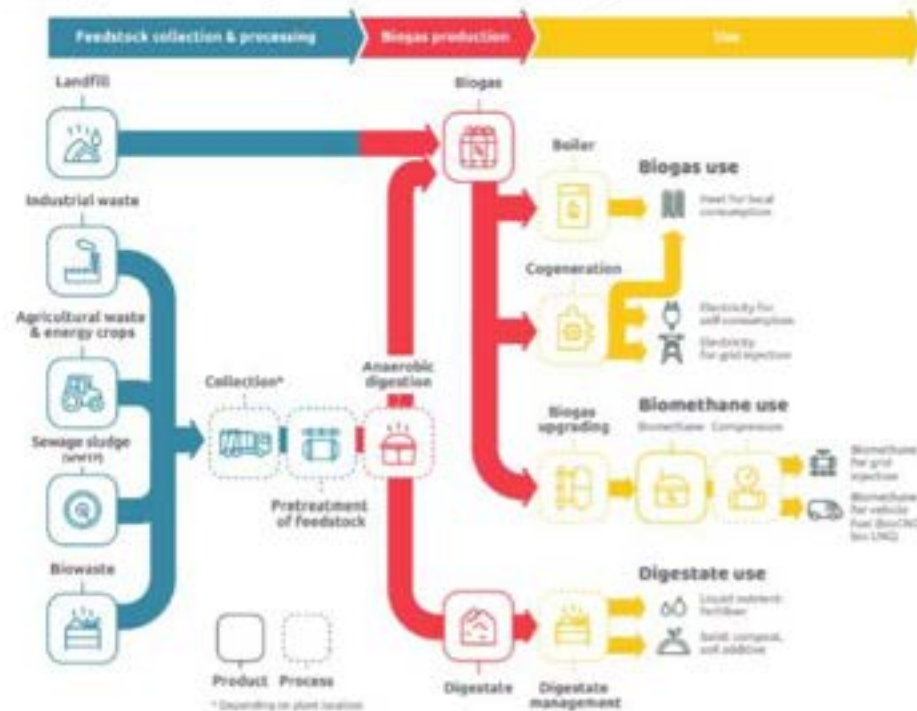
Feedstock collection & processing

Biogas production

Use

Landfill

Industrial waste

Agricultural waste & energy crops

Sewage sludge (WWTP)

Biowaste

Collection*

Pretreatment of feedstock

Anaerobic digestion

Biogas

Boiler

Biogas use

Heat for local consumption

Cogeneration

Electricity for self consumption

Electricity for grid injection

Biogas upgrading

Biomethane use

Biomethane Compression

Biomethane for grid injection

Biomethane for vehicle fuel (bioCNG bio LNG)

Digestate use

Liquid nutrient fertiliser

Solid: compost, soil additive

Digestate

Digestate management

Product Process

* Depending on plant location